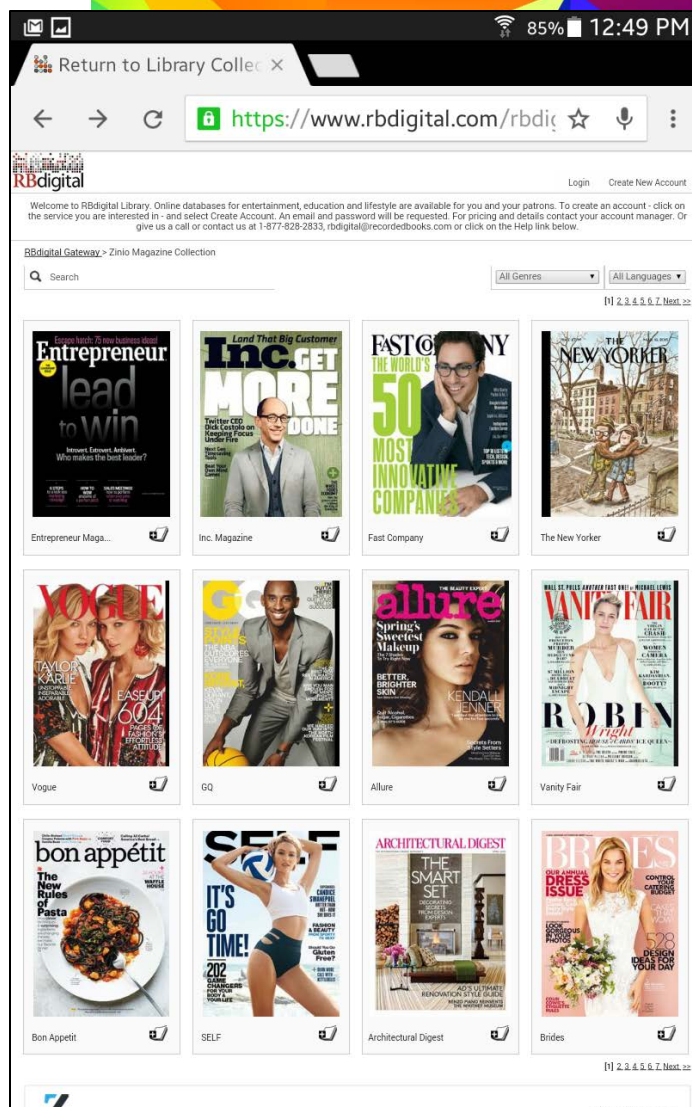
85% 12:49 PM

Return to Library Collec ×

https://www.rbdigital.com/rbdig

RBdigital

Login Create New Account

Welcome to RBdigital Library. Online databases for entertainment, education and lifestyle are available for you and your patrons. To create an account - click on the service you are interested in - and select Create Account. An email and password will be requested. For pricing and details contact your account manager. Or give us a call or contact us at 1-877-828-2833, rbdigital@recordedbooks.com or click on the Help link below.

RBdigital Gateway > Zinio Magazine Collection

Search

All Genres ▾ All Languages ▾

[1] 2 3 4 5 6 7 Next >>

Entrepreneur
lead to win
Introvert. Extrovert. Ambivert. Who makes the best leader?

Entrepreneur Maga...

Land That Big Customer
Inc. GET MORE DONE
Twitter CEO Dick Costolo on Keeping Focus Under Fire

Inc. Magazine

FAST COMPANY
THE WORLD'S 50 MOST INNOVATIVE COMPANIES

Fast Company

THE NEW YORKER

The New Yorker

VOGUE
TAYLOR KARLIE
EASE UP! 604

Vogue

GQ

GQ

allure
Spring's Sweetest Makeup
BETTER, BRIGHTER SKIN
KENDALL JENNER

Allure

VANITY FAIR
ROBIN Wright

Vanity Fair

bon appétit
The New Rules of Pasta

Bon Appetit

SELF
IT'S GO TIME!
202

SELF

ARCHITECTURAL DIGEST
THE SMART SET

Architectural Digest

BRIDES
DRESS ISSUE
528

Brides

[1] 2 3 4 5 6 7 Next >>